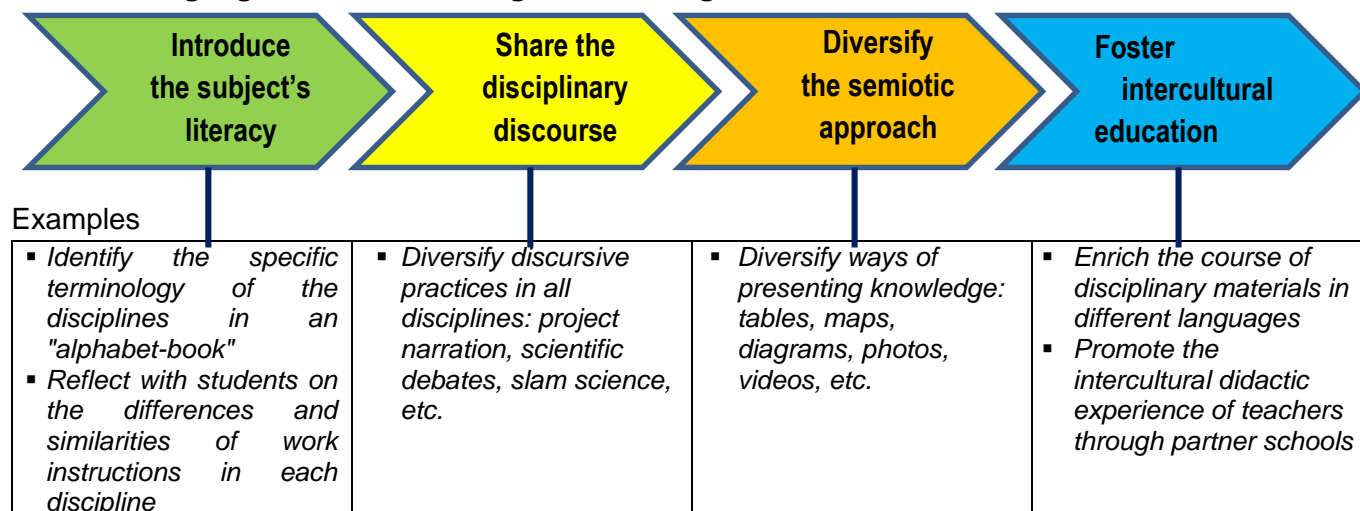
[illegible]

Introduce the subject's literacy

Share the disciplinary discourse

Diversify the semiotic approach

Foster intercultural education

Examples

| | | | |
|---|---|---|---|
| ▪ *Identify the specific terminology of the disciplines in an "alphabet-book"* ▪ *Reflect with students on the differences and similarities of work instructions in each discipline* | ▪ *Diversify discursive practices in all disciplines: project narration, scientific debates, slam science, etc.* | ▪ *Diversify ways of presenting knowledge: tables, maps, diagrams, photos, videos, etc.* | ▪ *Enrich the course of disciplinary materials in different languages* ▪ *Promote the intercultural didactic experience of teachers through partner schools* |